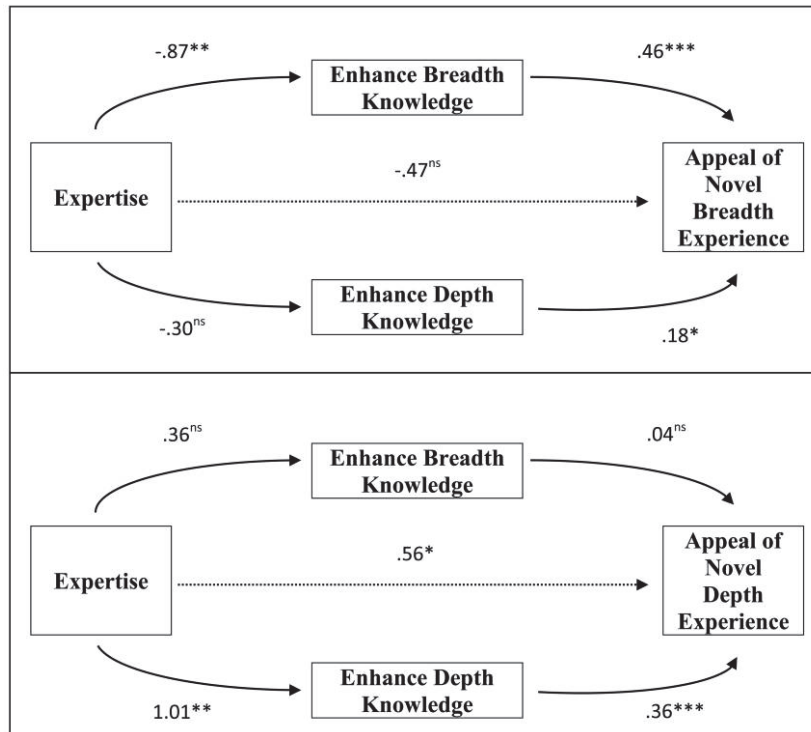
-.87**

Enhance Breadth Knowledge

.46***

Expertise

$-.47^{ns}$

Appeal of Novel Breadth Experience

Enhance Depth Knowledge

$-.30^{ns}$

.18*

$.36^{ns}$

Enhance Breadth Knowledge

$.04^{ns}$

Expertise

.56*

Appeal of Novel Depth Experience

Enhance Depth Knowledge

1.01**

.36***